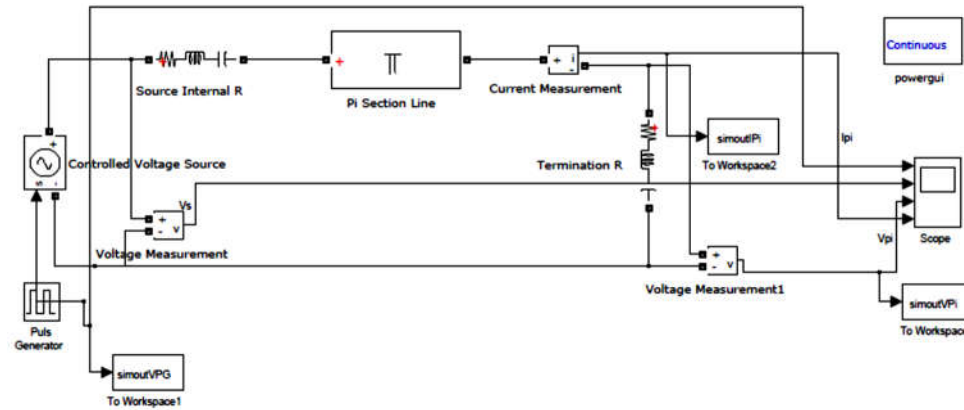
Continuous

powergui

Source Internal R

Pi Section Line

Current Measurement

Controlled Voltage Source

Termination R

simoutIPi

To Workspace2

Ipi

Vs

Voltage Measurement

Vpi

Scope

Voltage Measurement1

Puls Generator

simoutVPi

To Workspac

simoutVPG

To Workspace1